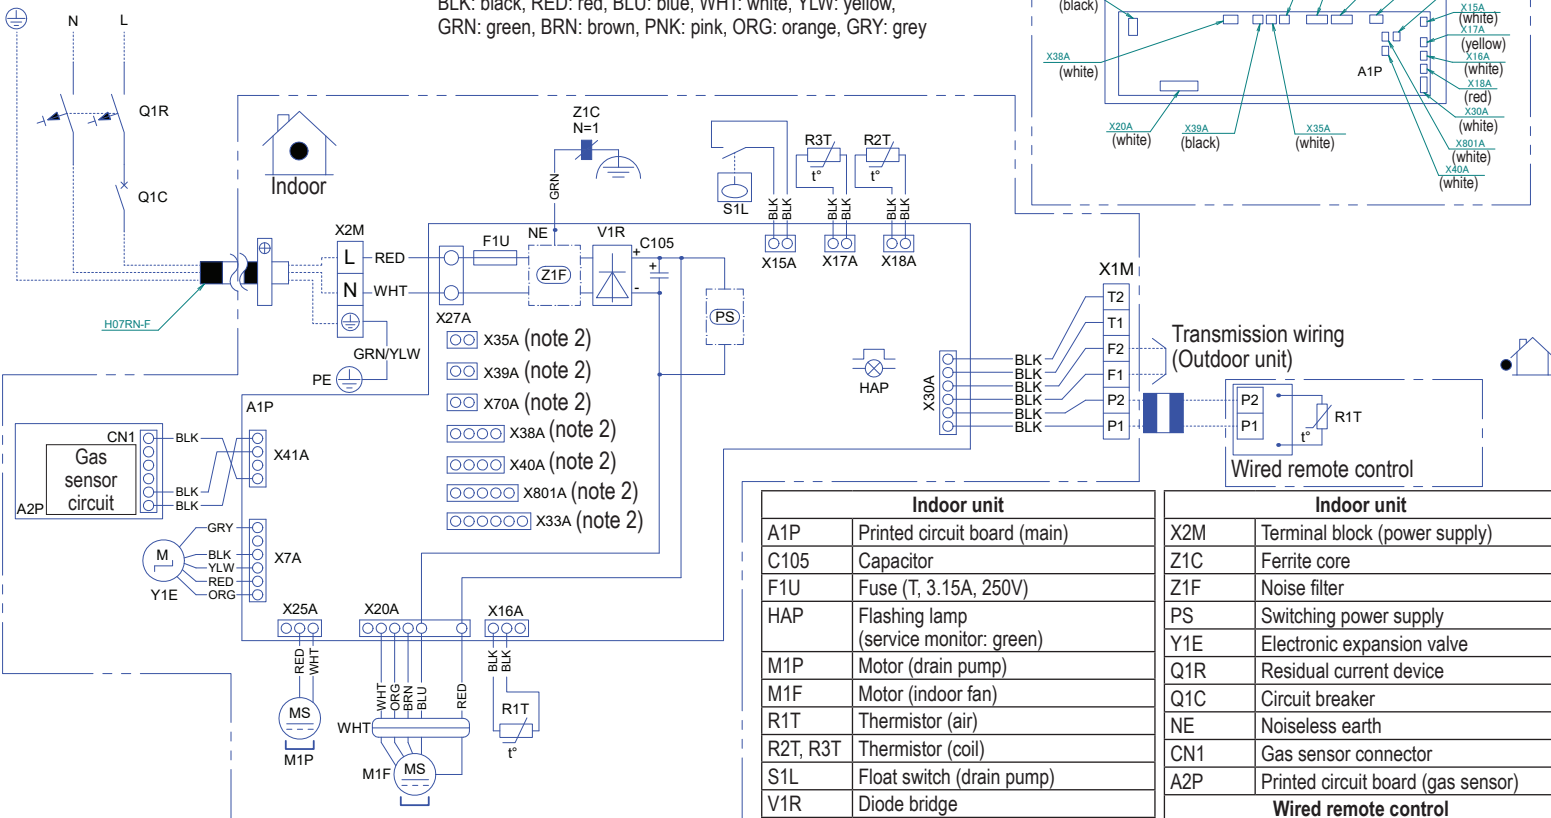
BLK: black, RED: red, BLU: blue, WHT: white, YLW: yellow,
GRN: green, BRN: brown, PNK: pink, ORG: orange, GRY: grey

(black)
X15A (white)
X17A (yellow)
X16A (white)
X18A (red)
X30A (white)
X801A (white)
X40A (white)
X38A (white)
A1P
X20A (white)
X39A (black)
X35A (white)

N L
Q1R
Q1C
H07RN-F
Indoor
Z1C N=1
GRN
X2M
L RED
N WHT
GRN/YLW
PE
X27A
F1U
NE
Z1F
V1R
C105
PS
S1L
R3T t°
R2T t°
BLK BLK
BLK BLK
BLK BLK
X15A X17A X18A
X1M
T2
T1
F2
F1
P2
P1
Transmission wiring (Outdoor unit)
HAP
X30A
BLK
BLK
BLK
BLK
BLK
BLK
P2
P1
R1T
t°
Wired remote control
X35A (note 2)
X39A (note 2)
X70A (note 2)
X38A (note 2)
X40A (note 2)
X801A (note 2)
X33A (note 2)
A1P
CN1
BLK
Gas sensor circuit
BLK
BLK
A2P
X41A
GRY
M
BLK
YLW
RED
ORG
Y1E
X7A
X25A
X20A
X16A
RED WHT
MS
M1P
WHT ORG BRN BLU
RED
WHT
M1F
MS
BLK BLK
R1T
t°

| Indoor unit | |
|---|---|
| A1P | Printed circuit board (main) |
| C105 | Capacitor |
| F1U | Fuse (T, 3.15A, 250V) |
| HAP | Flashing lamp (service monitor: green) |
| M1P | Motor (drain pump) |
| M1F | Motor (indoor fan) |
| R1T | Thermistor (air) |
| R2T, R3T | Thermistor (coil) |
| S1L | Float switch (drain pump) |
| V1R | Diode bridge |

| Indoor unit | |
|---|---|
| X2M | Terminal block (power supply) |
| Z1C | Ferrite core |
| Z1F | Noise filter |
| PS | Switching power supply |
| Y1E | Electronic expansion valve |
| Q1R | Residual current device |
| Q1C | Circuit breaker |
| NE | Noiseless earth |
| CN1 | Gas sensor connector |
| A2P | Printed circuit board (gas sensor) |
| Wired remote control | |